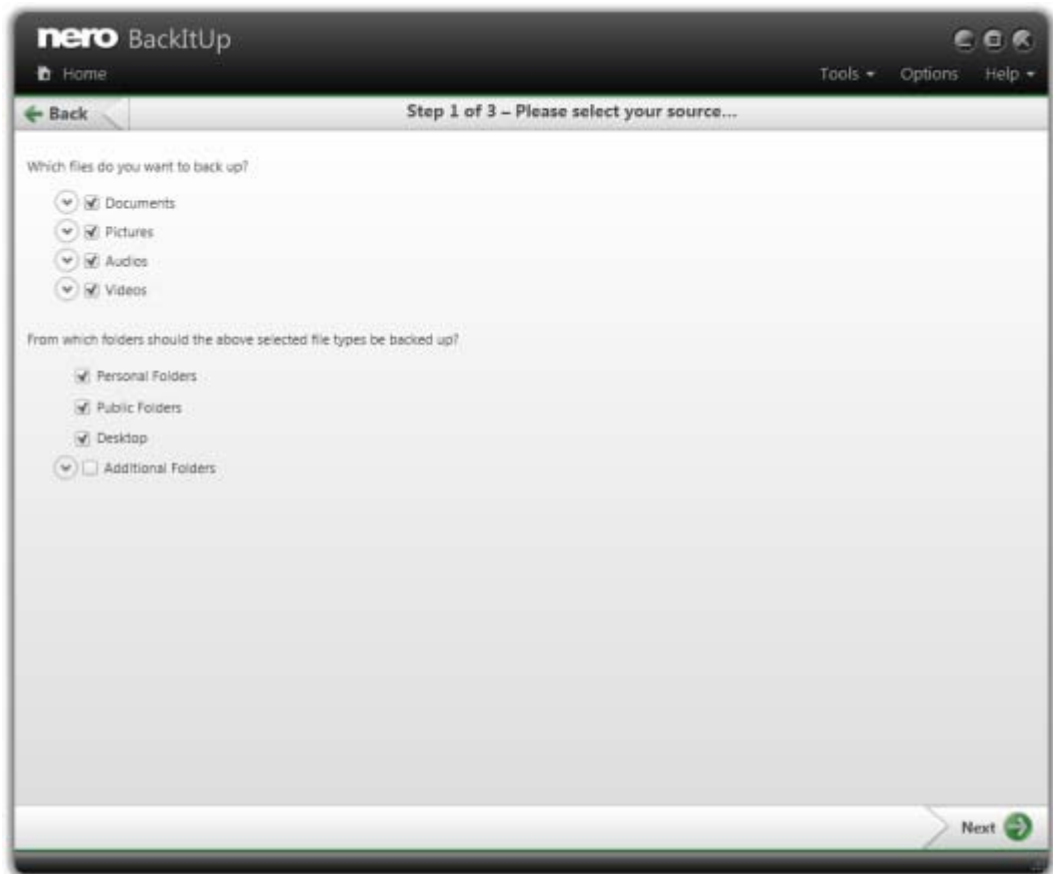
nero BackItUp

Home

Tools ▾ Options Help ▾

Back

Step 1 of 3 – Please select your source...

Which files do you want to back up?

Documents

Pictures

Audios

Videos

From which folders should the above selected file types be backed up?

Personal Folders

Public Folders

Desktop

Additional Folders

Next